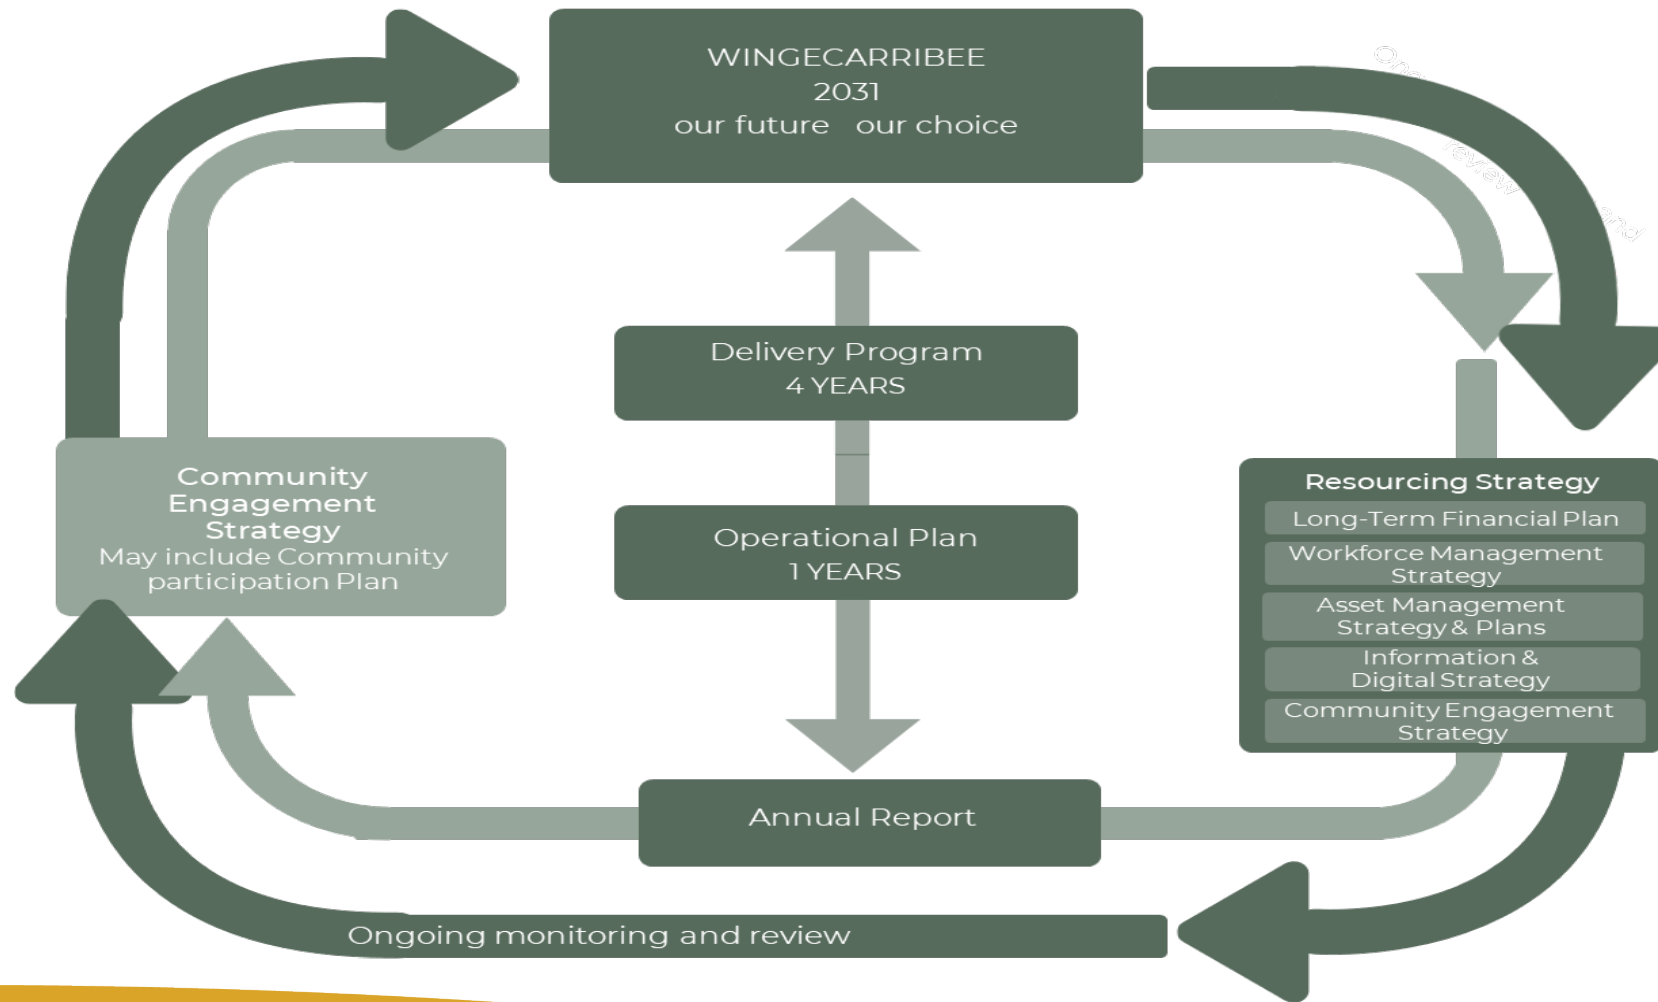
WINGECARRIBEE
2031
our future our choice

Delivery Program
4 YEARS

Operational Plan
1 YEARS

Community Engagement Strategy
May include Community participation Plan

Resourcing Strategy
Long-Term Financial Plan
Workforce Management Strategy
Asset Management Strategy & Plans
Information & Digital Strategy
Community Engagement Strategy

Annual Report

Ongoing monitoring and review

On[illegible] review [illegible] and